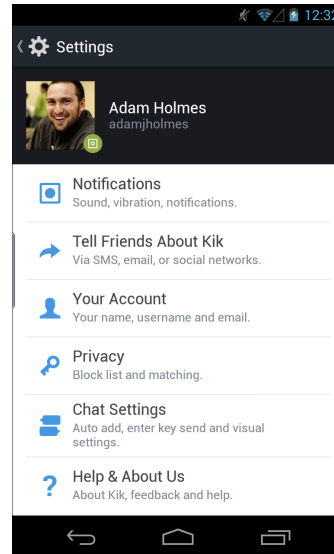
12:32

Settings

Adam Holmes
adamjholmes

Notifications
Sound, vibration, notifications.

Tell Friends About Kik
Via SMS, email, or social networks.

Your Account
Your name, username and email.

Privacy
Block list and matching.

Chat Settings
Auto add, enter key send and visual settings.

Help & About Us
About Kik, feedback and help.